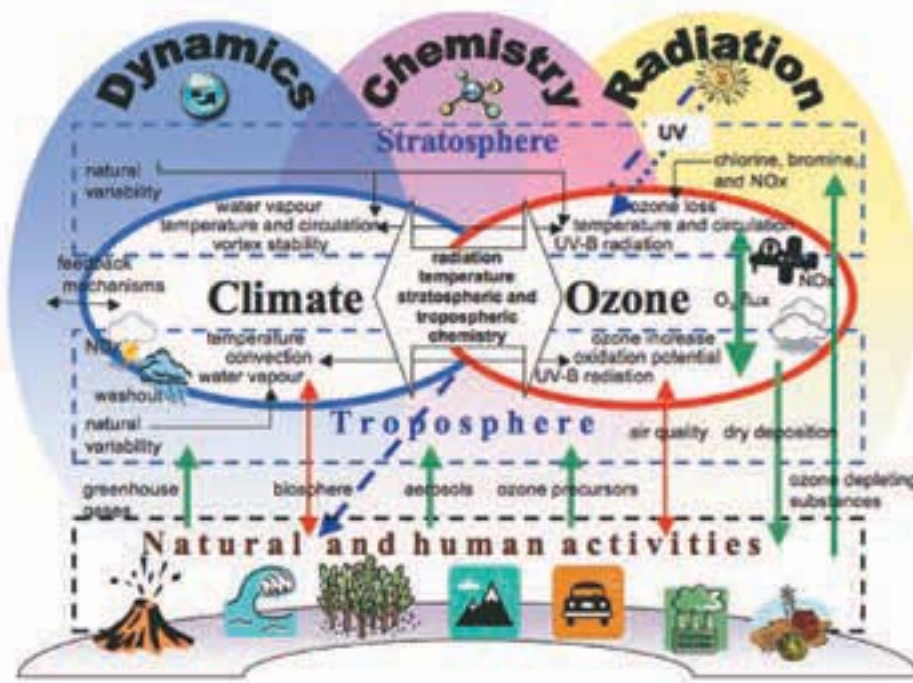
Dynamics

Chemistry

Radiation

Stratosphere

UV

natural variability

chlorine, bromine, and NOx

water vapour
temperature and circulation
vortex stability

ozone loss
temperature and circulation
UV-B radiation

feedback mechanisms

Climate

radiation
temperature
stratospheric and tropospheric chemistry

Ozone

$O_3$ flux

NOx

NOx

temperature
convection
water vapour

ozone increase
oxidation potential
UV-B radiation

washout

natural variability

Troposphere

air quality

dry deposition

greenhouse gases

biosphere

aerosols

ozone precursors

ozone depleting substances

Natural and human activities